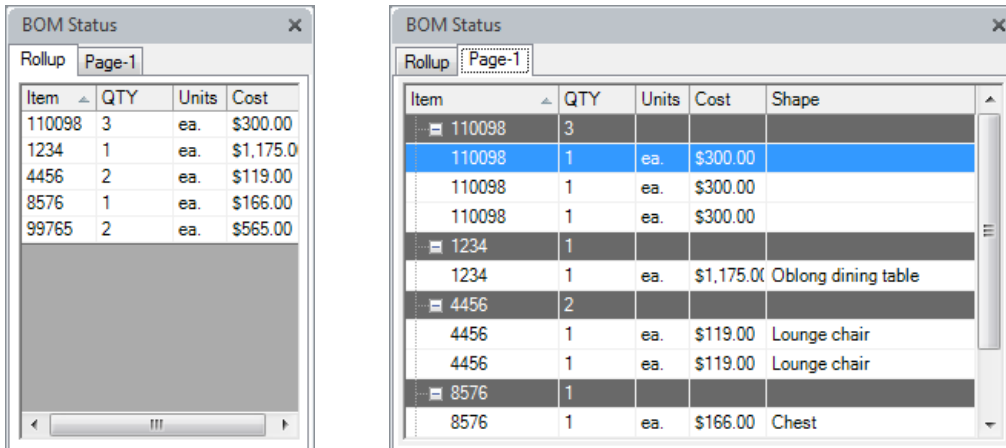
BOM Status ×

Rollup Page-1

| Item | QTY | Units | Cost |
|---|---|---|---|
| 110098 | 3 | ea. | \$300.00 |
| 1234 | 1 | ea. | \$1,175.0 |
| 4456 | 2 | ea. | \$119.00 |
| 8576 | 1 | ea. | \$166.00 |
| 99765 | 2 | ea. | \$565.00 |

BOM Status ×

Rollup Page-1

| Item | QTY | Units | Cost | Shape |
|---|---|---|---|---|
| 110098 | 3 | | | |
| 110098 | 1 | ea. | \$300.00 | |
| 110098 | 1 | ea. | \$300.00 | |
| 110098 | 1 | ea. | \$300.00 | |
| 1234 | 1 | | | |
| 1234 | 1 | ea. | \$1,175.0( | Oblong dining table |
| 4456 | 2 | | | |
| 4456 | 1 | ea. | \$119.00 | Lounge chair |
| 4456 | 1 | ea. | \$119.00 | Lounge chair |
| 8576 | 1 | | | |
| 8576 | 1 | ea. | \$166.00 | Chest |